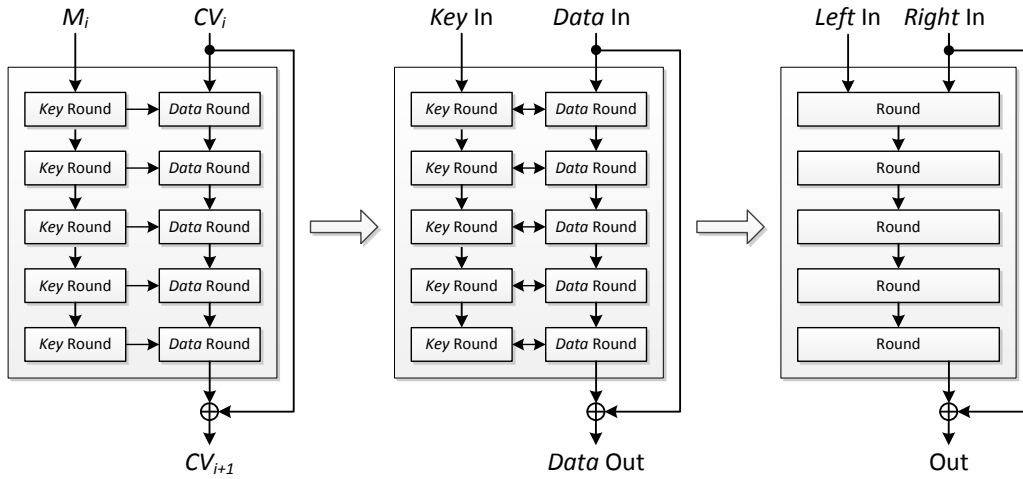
$M_i$ $CV_i$

Key Round Data Round
Key Round Data Round
Key Round Data Round
Key Round Data Round
Key Round Data Round

$\oplus$

$CV_{i+1}$

Key In Data In

Key Round Data Round
Key Round Data Round
Key Round Data Round
Key Round Data Round
Key Round Data Round

$\oplus$

Data Out

Left In Right In

Round
Round
Round
Round
Round

$\oplus$

Out